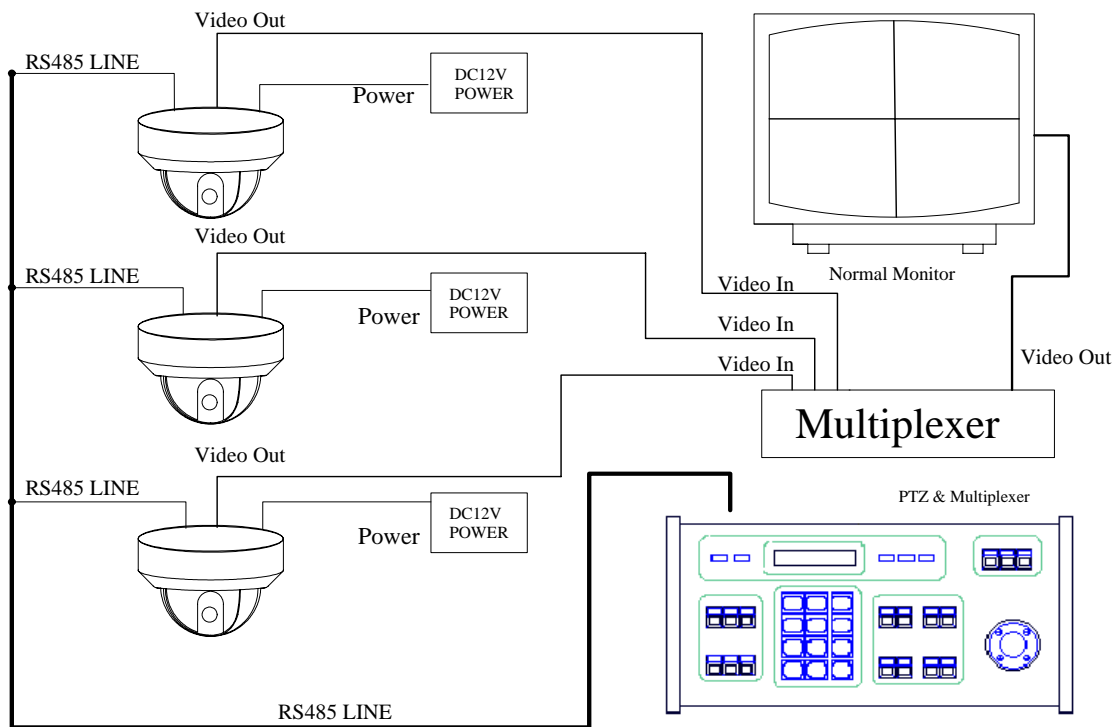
Video Out
RS485 LINE
Power
DC12V POWER
Normal Monitor
Video Out
RS485 LINE
Power
DC12V POWER
Video In
Video In
Video In
Video Out
Multiplexer
Video Out
RS485 LINE
Power
DC12V POWER
PTZ & Multiplexer
RS485 LINE